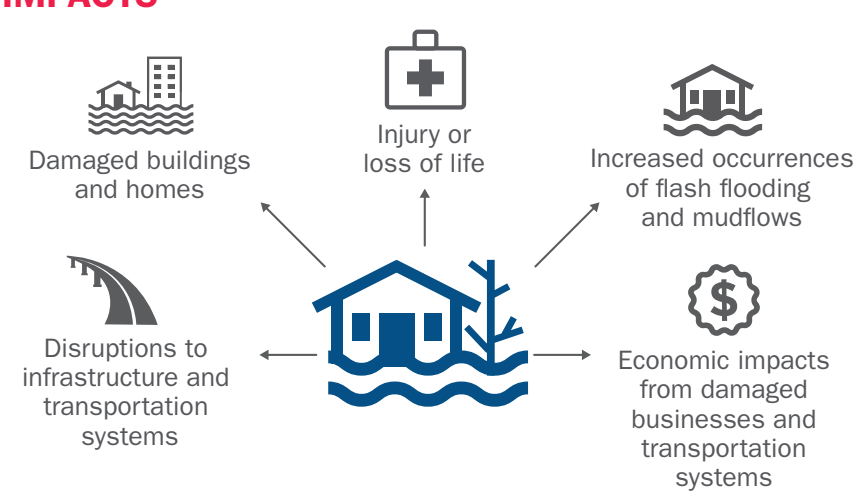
IMPACTS

Damaged buildings and homes

Injury or loss of life

Increased occurrences of flash flooding and mudflows

Disruptions to infrastructure and transportation systems

$

Economic impacts from damaged businesses and transportation systems